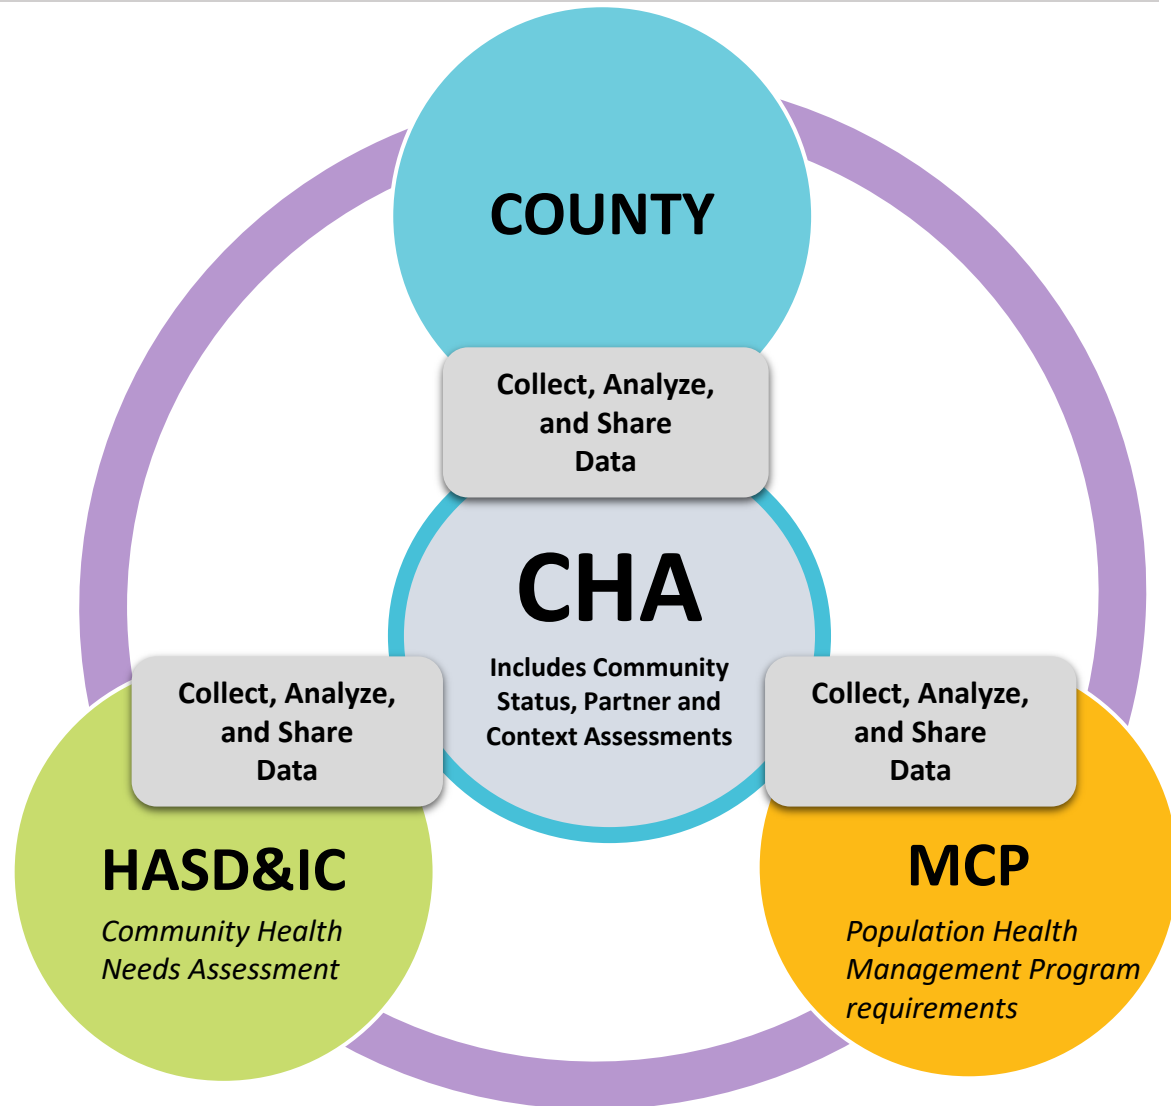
COUNTY

Collect, Analyze, and Share Data

CHA

Includes Community Status, Partner and Context Assessments

Collect, Analyze, and Share Data

Collect, Analyze, and Share Data

HASD&IC

Community Health Needs Assessment

MCP

Population Health Management Program requirements